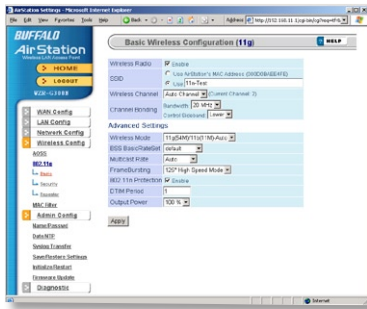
AirStation Settings - Microsoft Internet Explorer

File Edit View Favorites Tools Help Back Address http://192.168.11.1/cgi-bin/cgi?req=tfr&

BUFFALO
AirStation
Wireless LAN Access Point

HOME
LOGOUT
WZR-G108

WAN Config
LAN Config
Network Config
Wireless Config
AOSS
802.11g
Basic
Security
Repeater
MAC filter
Admin Config
Name/Password
Date/NTP
Syslog Transfer
Save/Restore Settings
Initialize/Restart
Firmware Update
Diagnostic

Basic Wireless Configuration (11g)

HELP

| Wireless Radio | Enable |
|---|---|
| SSID | Use AirStation's MAC Address (0000B0AEEAFE) / Use 11n-Test |
| Wireless Channel | Auto Channel (Current Channel: 3) |
| Channel Bonding | Bandwidth 20 MHz / Control Sideband Lower |

Advanced Settings

| Wireless Mode | 11g(54M)/11b(11M)-Auto |
|---|---|
| BSS BasicRateSet | default |
| Multicast Rate | Auto |
| FrameBursting | 125* High Speed Mode |
| 802.11n Protection | Enable |
| DTIM Period | 1 |
| Output Power | 100 % |

Apply

Internet